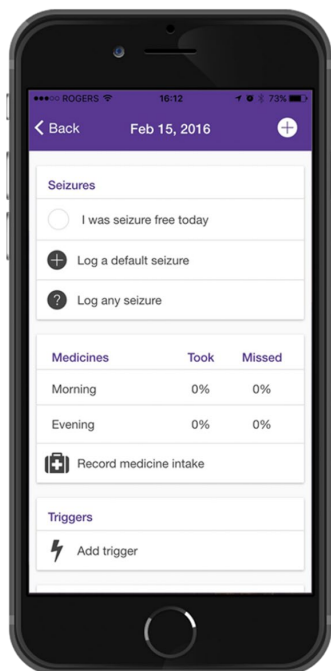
●●●○○ ROGERS 16:12 73%

< Back Feb 15, 2016

Seizures

I was seizure free today

Log a default seizure

Log any seizure

| Medicines | Took | Missed |
|---|---|---|
| Morning | 0% | 0% |
| Evening | 0% | 0% |

Record medicine intake

Triggers

Add trigger